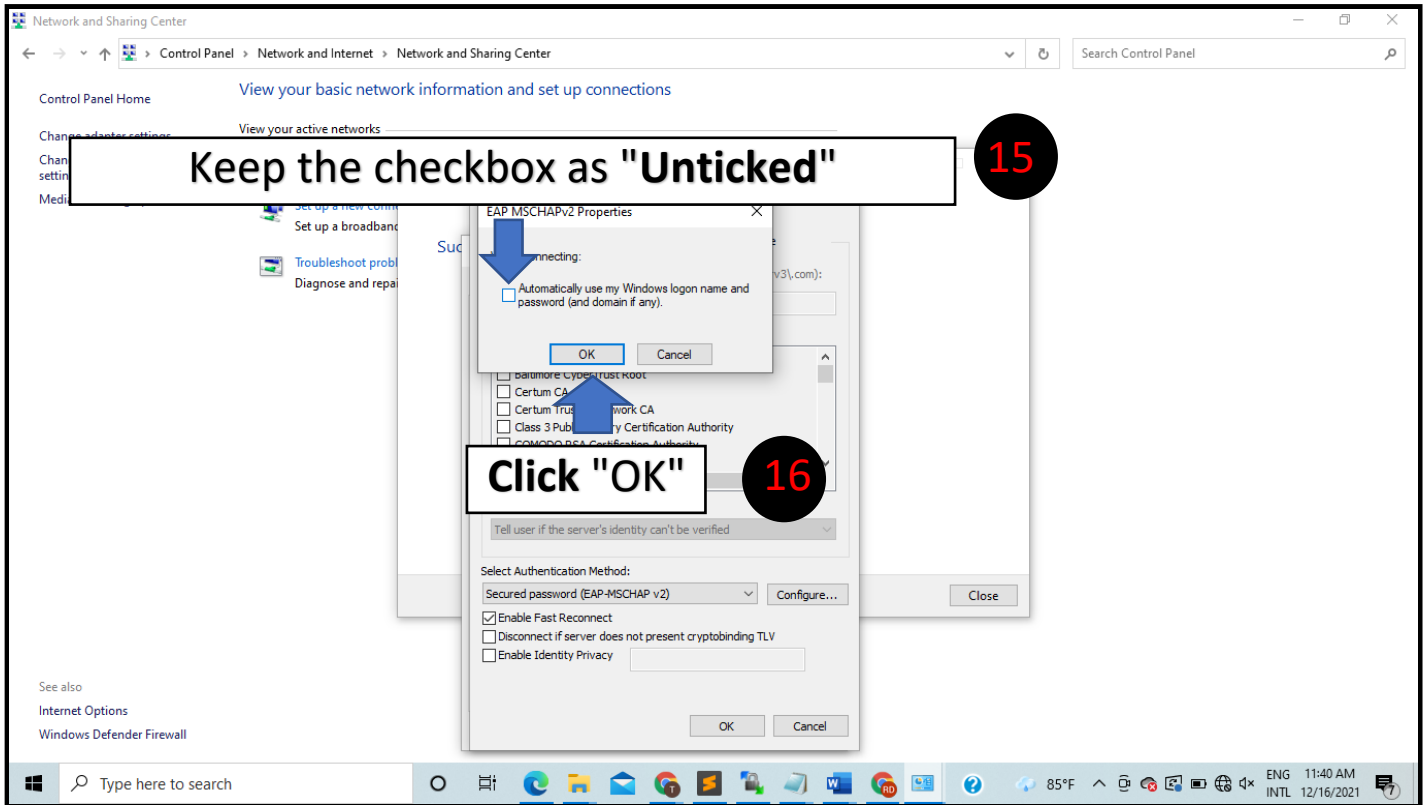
Network and Sharing Center

Control Panel > Network and Internet > Network and Sharing Center

Search Control Panel

Control Panel Home

Change adapter settings

Chan settin

Medi

View your basic network information and set up connections

View your active networks

Keep the checkbox as "Unticked"

15

Set up a new conn

Set up a broadband

Troubleshoot probl

Diagnose and repai

Suc

EAP MSCHAPv2 Properties

connecting:

Automatically use my Windows logon name and password (and domain if any).

OK

Cancel

v3\.com):

Baltimore CyberTrust Root

Certum CA

Certum Trus work CA

Class 3 Publ y Certification Authority

COMODO RSA Certification Authority

Click "OK"

16

Tell user if the server's identity can't be verified

Select Authentication Method:

Secured password (EAP-MSCHAP v2)

Configure...

Enable Fast Reconnect

Disconnect if server does not present cryptobinding TLV

Enable Identity Privacy

OK

Cancel

Close

See also

Internet Options

Windows Defender Firewall

Type here to search

85°F

ENG INTL

11:40 AM 12/16/2021

7